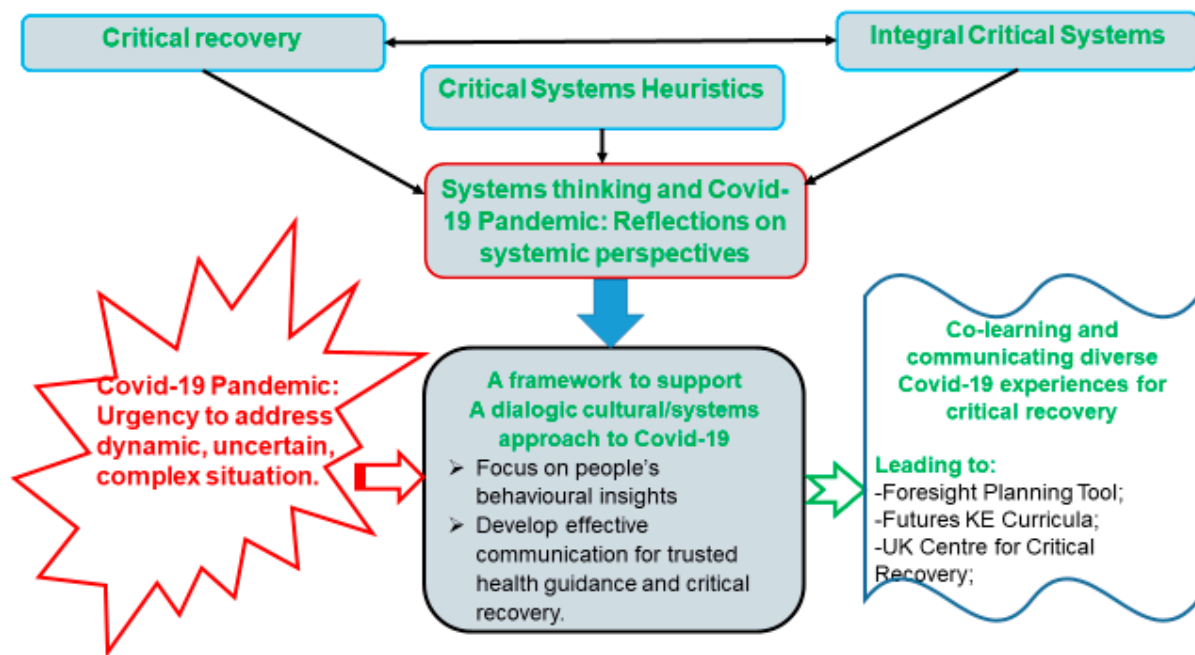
Critical recovery

Integral Critical Systems

Critical Systems Heuristics

Systems thinking and Covid-19 Pandemic: Reflections on systemic perspectives

Covid-19 Pandemic: Urgency to address dynamic, uncertain, complex situation.

A framework to support A dialogic cultural/systems approach to Covid-19

- Focus on people's behavioural insights
- Develop effective communication for trusted health guidance and critical recovery.

Co-learning and communicating diverse Covid-19 experiences for critical recovery

Leading to:
-Foresight Planning Tool;
-Futures KE Curricula;
-UK Centre for Critical Recovery;